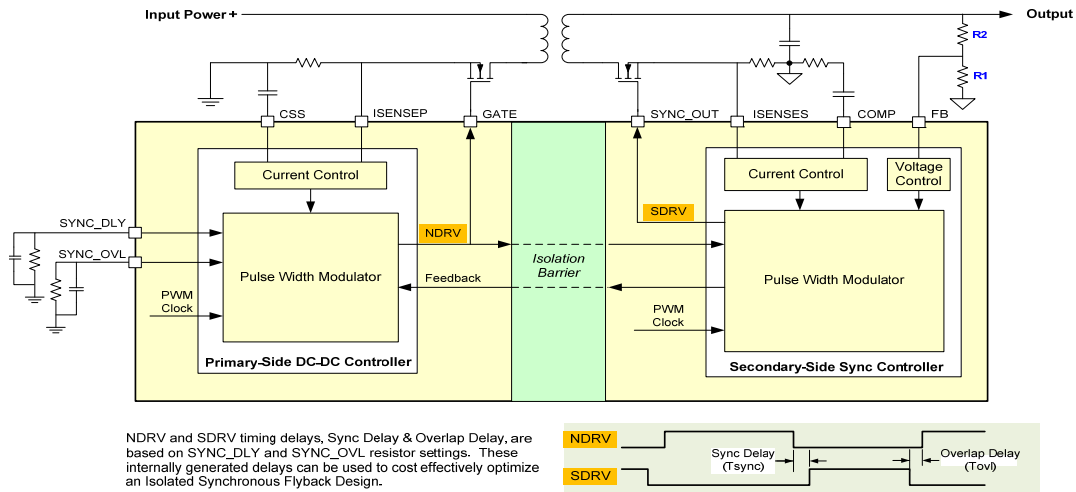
Input Power +

Output

R2

R1

CSS

ISENSEP

GATE

SYNC_OUT

ISENSES

COMP

FB

Current Control

Current Control

Voltage Control

SYNC_DLY

SYNC_OVL

NDRV

SDRV

Isolation Barrier

Pulse Width Modulator

Pulse Width Modulator

Feedback

PWM Clock

PWM Clock

Primary-Side DC-DC Controller

Secondary-Side Sync Controller

NDRV and SDRV timing delays, Sync Delay & Overlap Delay, are based on SYNC_DLY and SYNC_OVL resistor settings. These internally generated delays can be used to cost effectively optimize an Isolated Synchronous Flyback Design.

NDRV

SDRV

Sync Delay (Tsync)

Overlap Delay (Tovl)